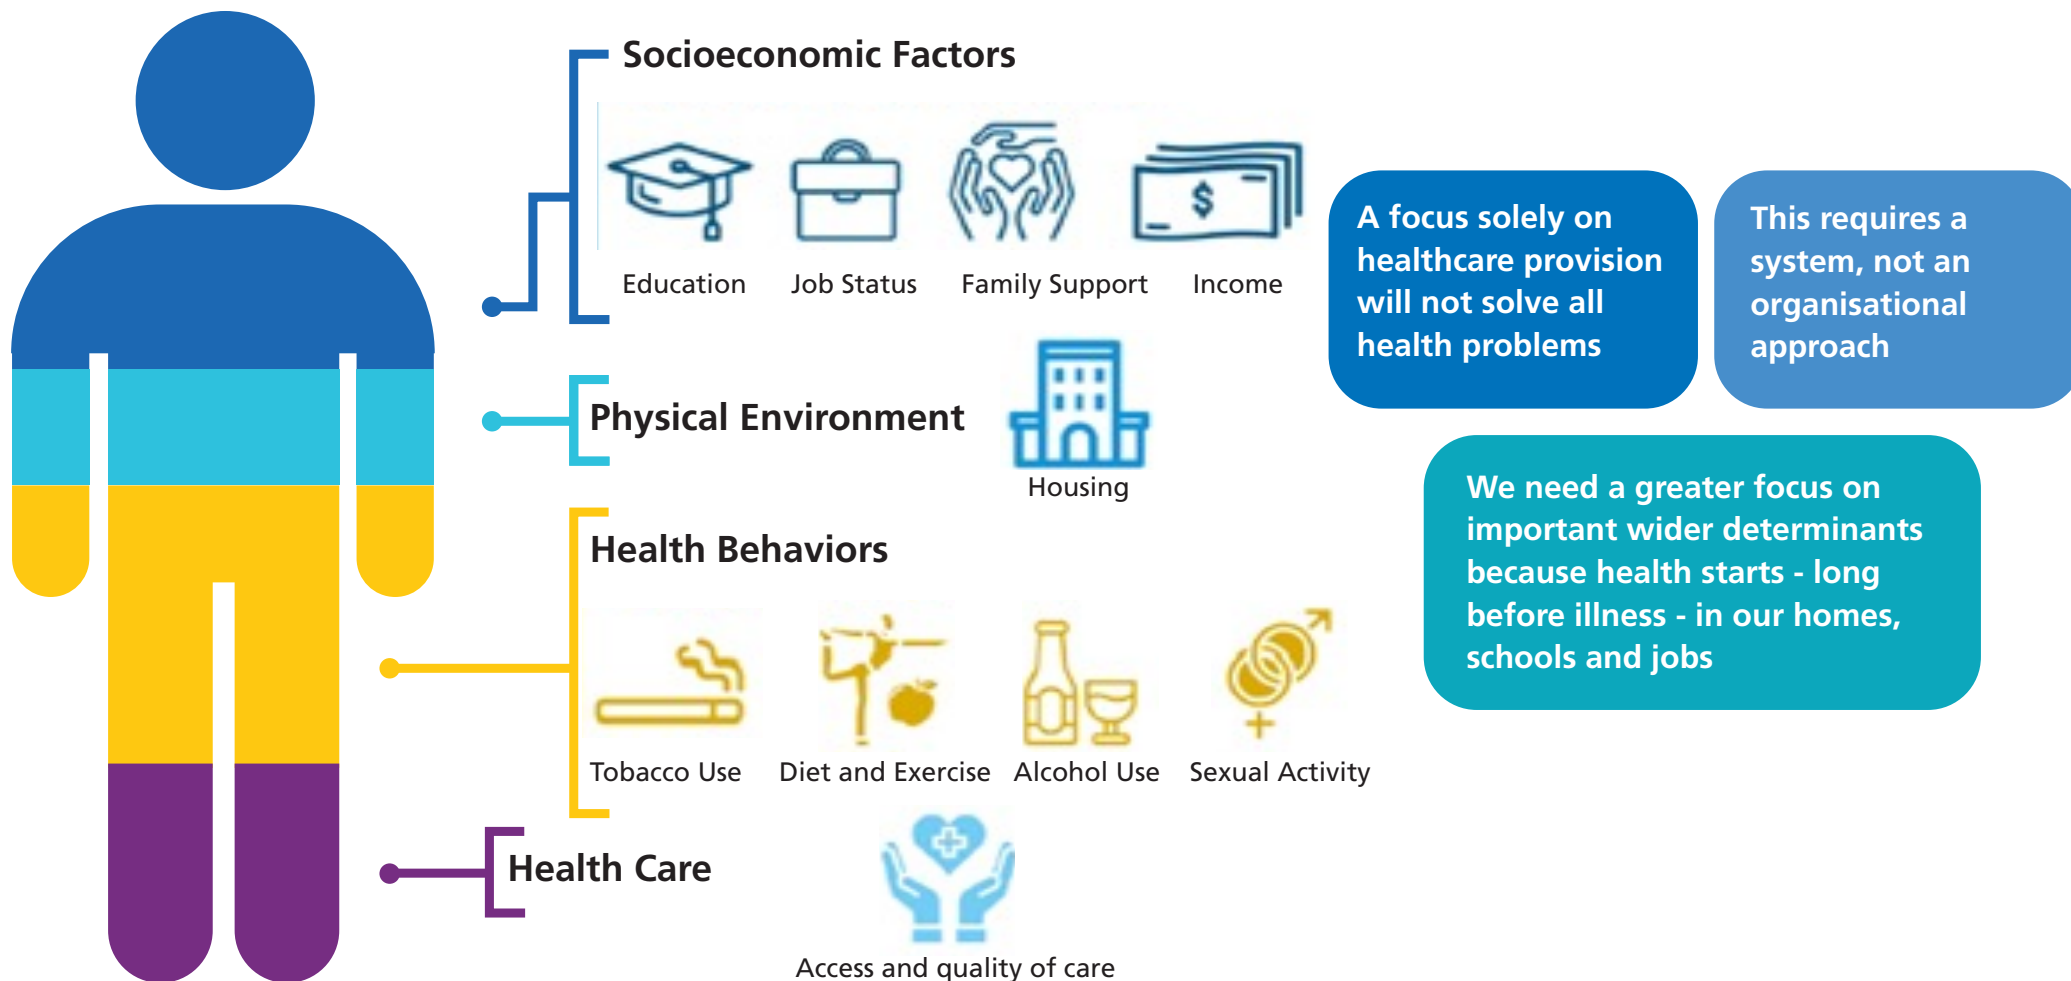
Socioeconomic Factors

Education

Job Status

Family Support

Income

Physical Environment

Housing

Health Behaviors

Tobacco Use

Diet and Exercise

Alcohol Use

Sexual Activity

Health Care

Access and quality of care

A focus solely on healthcare provision will not solve all health problems

This requires a system, not an organisational approach

We need a greater focus on important wider determinants because health starts - long before illness - in our homes, schools and jobs